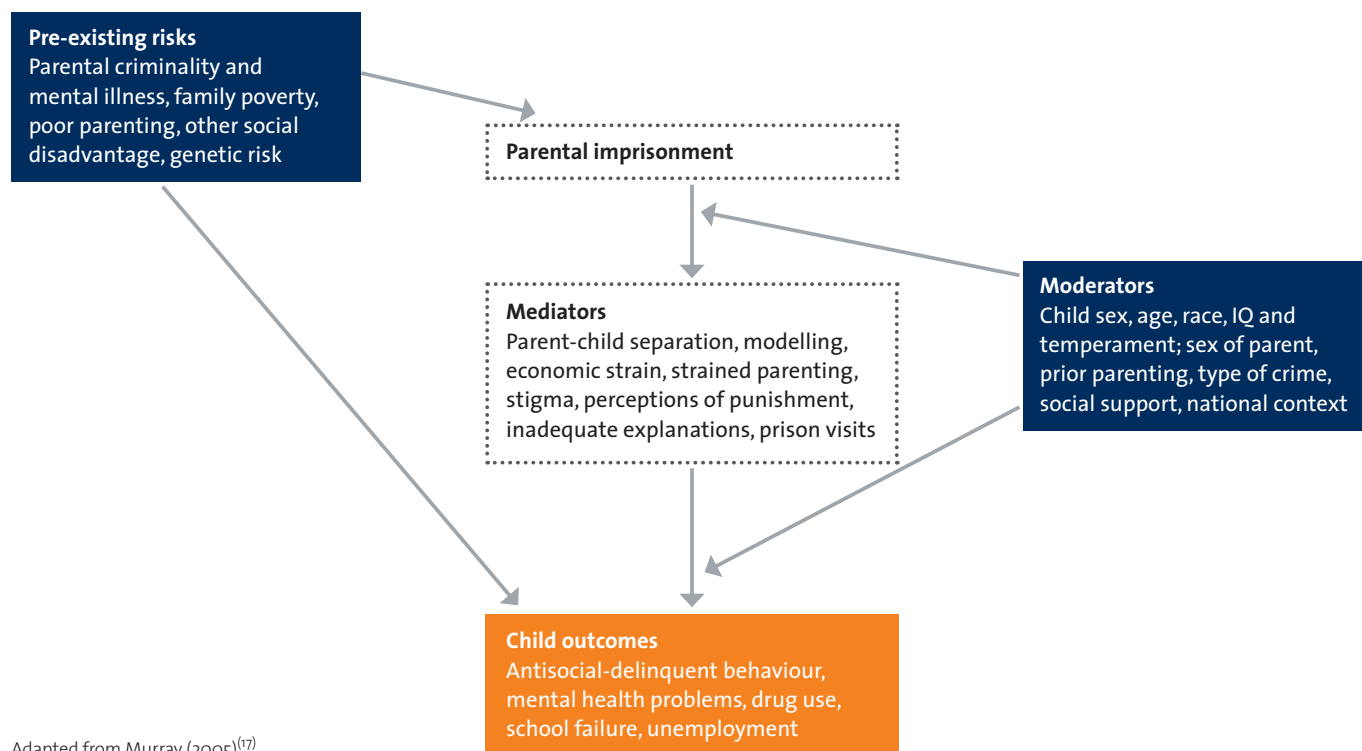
**Pre-existing risks**
Parental criminality and mental illness, family poverty, poor parenting, other social disadvantage, genetic risk

**Parental imprisonment**

**Mediators**
Parent-child separation, modelling, economic strain, strained parenting, stigma, perceptions of punishment, inadequate explanations, prison visits

**Moderators**
Child sex, age, race, IQ and temperament; sex of parent, prior parenting, type of crime, social support, national context

**Child outcomes**
Antisocial-delinquent behaviour, mental health problems, drug use, school failure, unemployment

Adapted from Murray (2005)$^{(17)}$